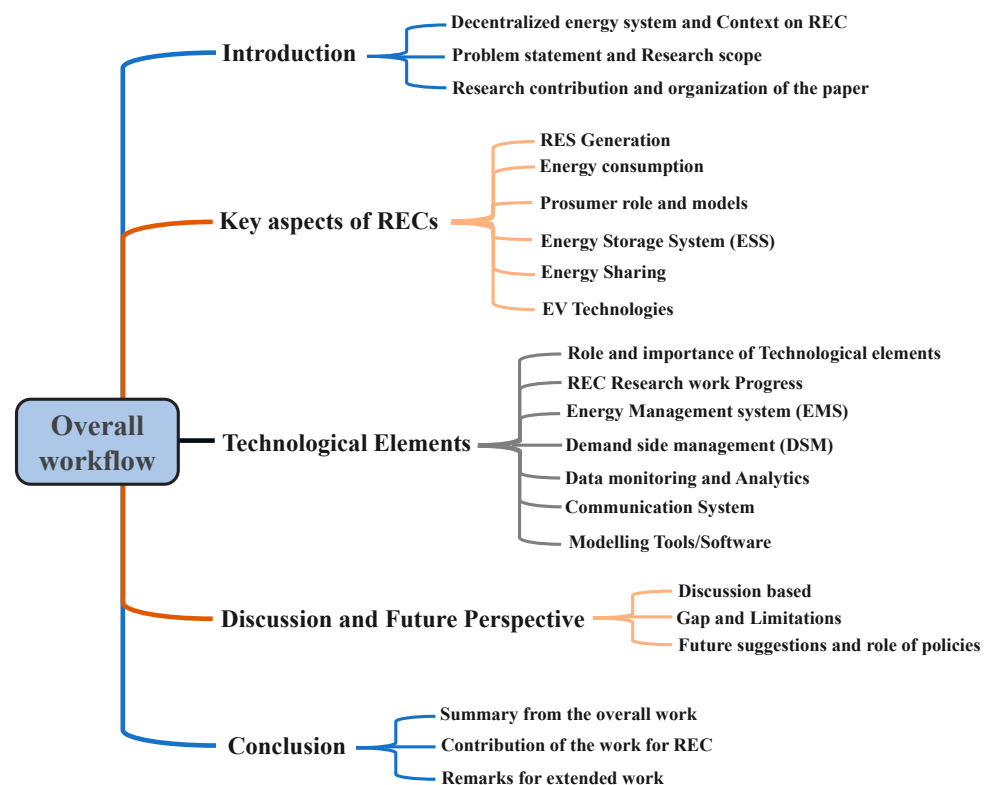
Overall workflow

Introduction
Decentralized energy system and Context on REC
Problem statement and Research scope
Research contribution and organization of the paper

Key aspects of RECs
RES Generation
Energy consumption
Prosumer role and models
Energy Storage System (ESS)
Energy Sharing
EV Technologies

Technological Elements
Role and importance of Technological elements
REC Research work Progress
Energy Management system (EMS)
Demand side management (DSM)
Data monitoring and Analytics
Communication System
Modelling Tools/Software

Discussion and Future Perspective
Discussion based
Gap and Limitations
Future suggestions and role of policies

Conclusion
Summary from the overall work
Contribution of the work for REC
Remarks for extended work